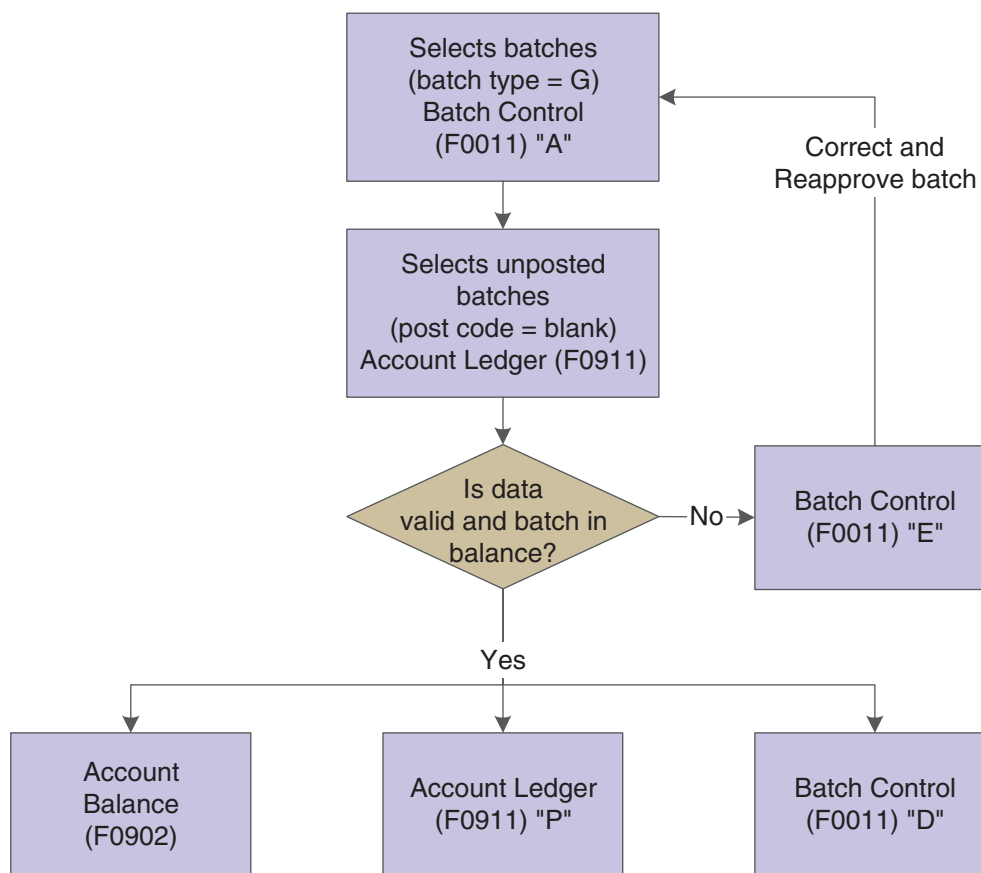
Selects batches
(batch type = G)
Batch Control
(F0011) "A"

Correct and
Reapprove batch

Selects unposted
batches
(post code = blank)
Account Ledger (F0911)

Is data
valid and batch in
balance?

No

Batch Control
(F0011) "E"

Yes

Account
Balance
(F0902)

Account Ledger
(F0911) "P"

Batch Control
(F0011) "D"